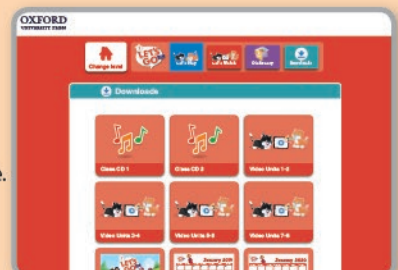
OXFORD
UNIVERSITY PRESS

Change level

LET'S GO

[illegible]

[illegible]

Dictionary

Downloads

Downloads

Class CD 1

Class CD 2

Video Units 1-2

Video Units 3-4

Video Units 5-6

Video Units 7-8

LET'S GO

January 20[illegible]

January 20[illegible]